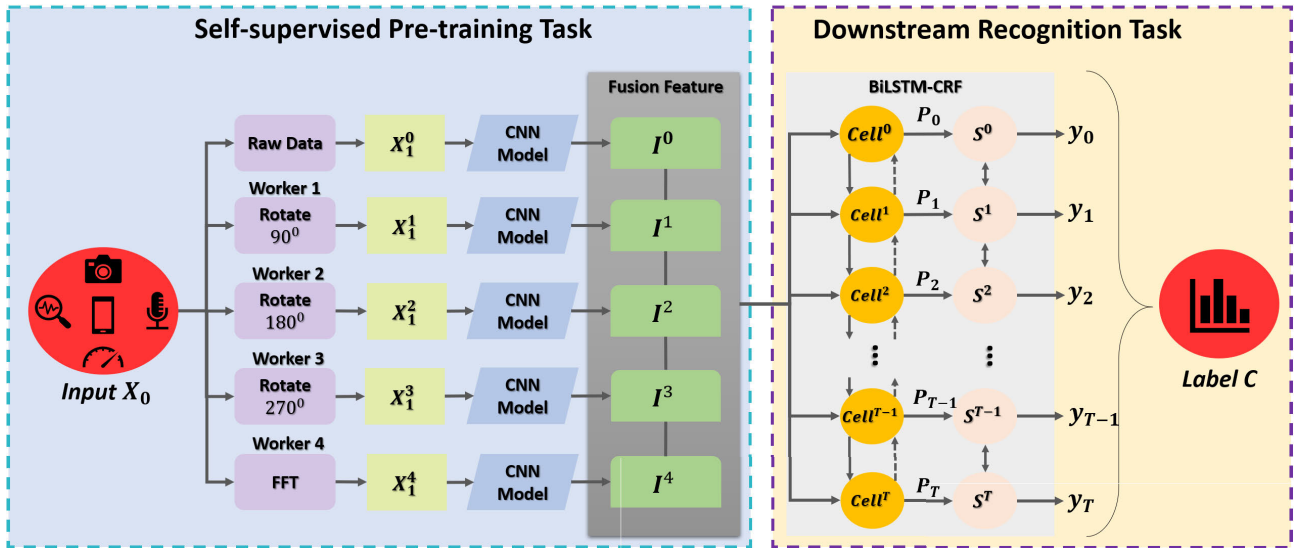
Self-supervised Pre-training Task

Input $X_0$

Raw Data

$X_1^0$

CNN Model

Worker 1

Rotate $90^0$

$X_1^1$

CNN Model

Worker 2

Rotate $180^0$

$X_1^2$

CNN Model

Worker 3

Rotate $270^0$

$X_1^3$

CNN Model

Worker 4

FFT

$X_1^4$

CNN Model

Fusion Feature

$I^0$

$I^1$

$I^2$

$I^3$

$I^4$

Downstream Recognition Task

BiLSTM-CRF

$Cell^0$ $P_0$ $S^0$ $y_0$

$Cell^1$ $P_1$ $S^1$ $y_1$

$Cell^2$ $P_2$ $S^2$ $y_2$

$Cell^{T-1}$ $P_{T-1}$ $S^{T-1}$ $y_{T-1}$

$Cell^T$ $P_T$ $S^T$ $y_T$

Label C